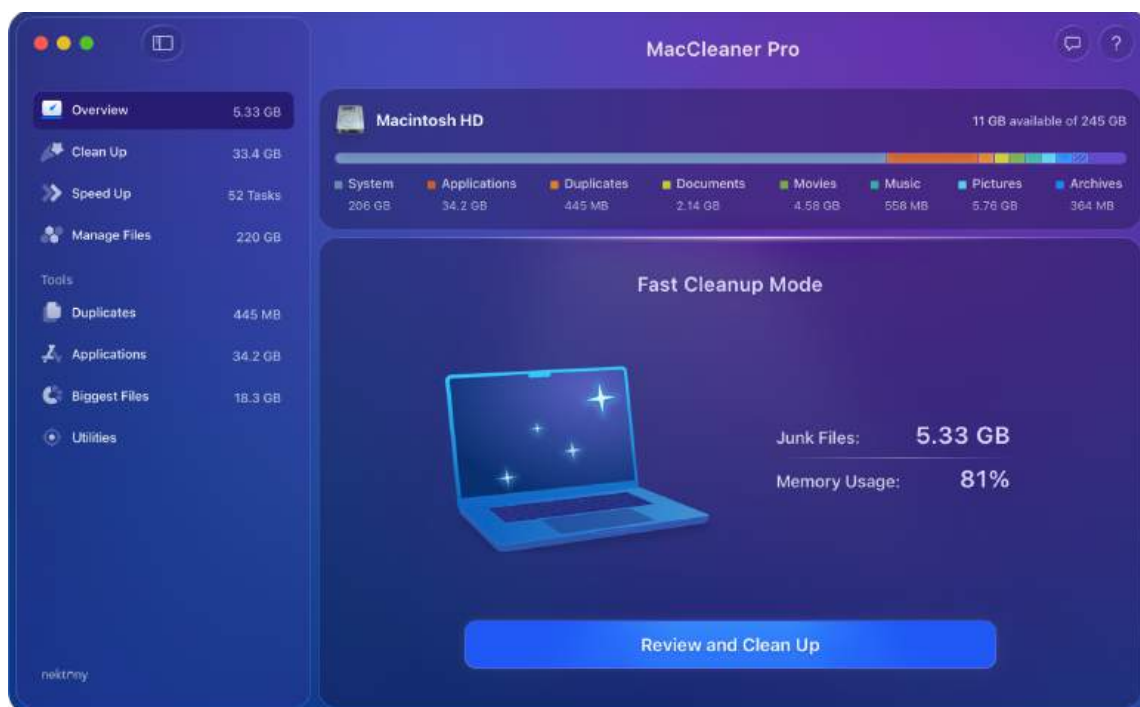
MacCleaner Pro

Overview 5.33 GB
Clean Up 33.4 GB
Speed Up 52 Tasks
Manage Files 220 GB

Tools
Duplicates 445 MB
Applications 34.2 GB
Biggest Files 18.3 GB
Utilities

nektony

Macintosh HD
11 GB available of 245 GB

| System | Applications | Duplicates | Documents | Movies | Music | Pictures | Archives |
|---|---|---|---|---|---|---|---|
| 206 GB | 34.2 GB | 445 MB | 2.14 GB | 4.58 GB | 558 MB | 5.76 GB | 364 MB |

Fast Cleanup Mode

Junk Files: 5.33 GB
Memory Usage: 81%

Review and Clean Up